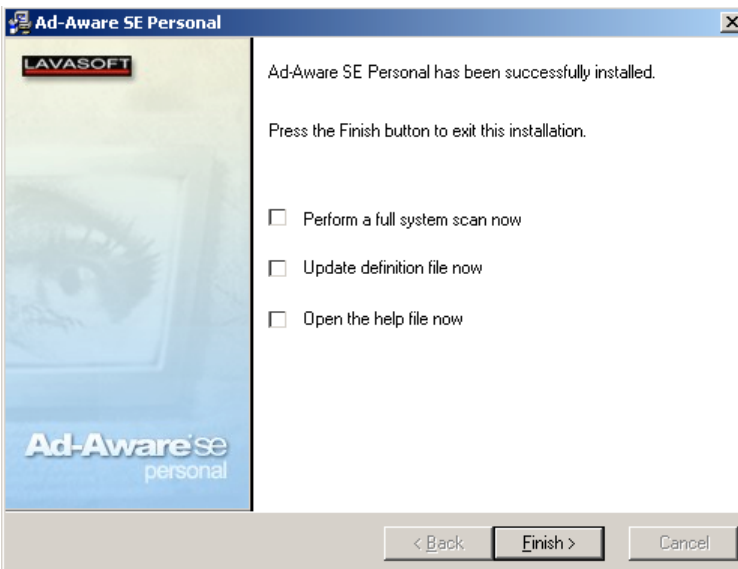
Ad-Aware SE Personal

LAVASOFT

Ad-Aware se personal

Ad-Aware SE Personal has been successfully installed.

Press the Finish button to exit this installation.

Perform a full system scan now

Update definition file now

Open the help file now

< Back
Finish >
Cancel